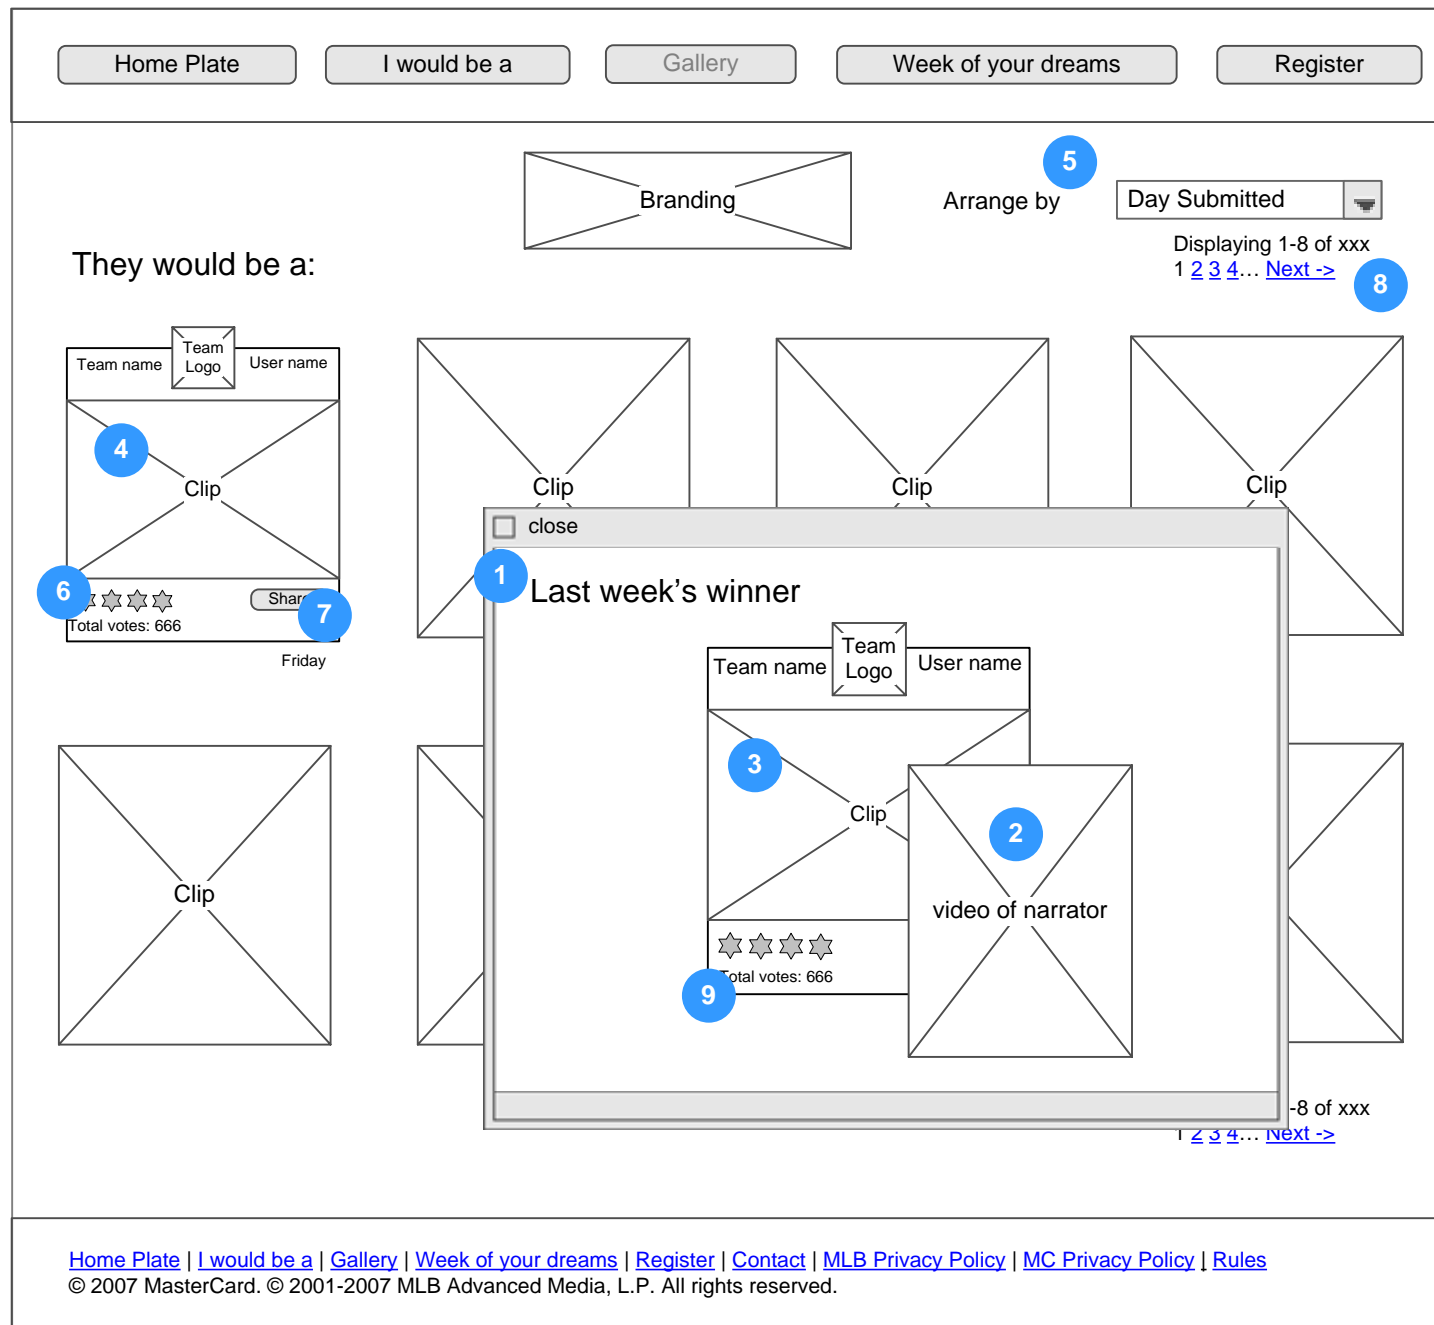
Home Plate I would be a Gallery Week of your dreams Register

Branding

5

Arrange by

Day Submitted

Displaying 1-8 of xxx
1 2 3 4… Next ->

8

They would be a:

Team name Team Logo User name

4

Clip

6

Shar

7

Total votes: 666

Friday

Clip

Clip

Clip

close

1

Last week’s winner

Team name Team Logo User name

3

Clip

2

video of narrator

9

Total votes: 666

Clip

-8 of xxx
1 2 3 4… Next ->

Home Plate | I would be a | Gallery | Week of your dreams | Register | Contact | MLB Privacy Policy | MC Privacy Policy | Rules
© 2007 MasterCard. © 2001-2007 MLB Advanced Media, L.P. All rights reserved.